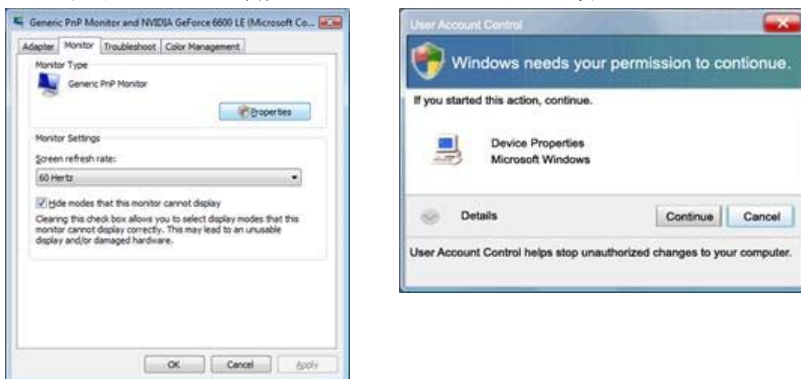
Generic PnP Monitor and NVIDIA GeForce 6600 LE (Microsoft Co...

Adapter | Monitor | Troubleshoot | Color Management

Monitor Type

Generic PnP Monitor

Properties

Monitor Settings

Screen refresh rate:

60 Hertz

Hide modes that this monitor cannot display

Clearing this check box allows you to select display modes that this monitor cannot display correctly. This may lead to an unusable display and/or damaged hardware.

OK | Cancel | Apply

User Account Control

Windows needs your permission to contionue.

If you started this action, continue.

Device Properties
Microsoft Windows

Details

Continue | Cancel

User Account Control helps stop unauthorized changes to your computer.